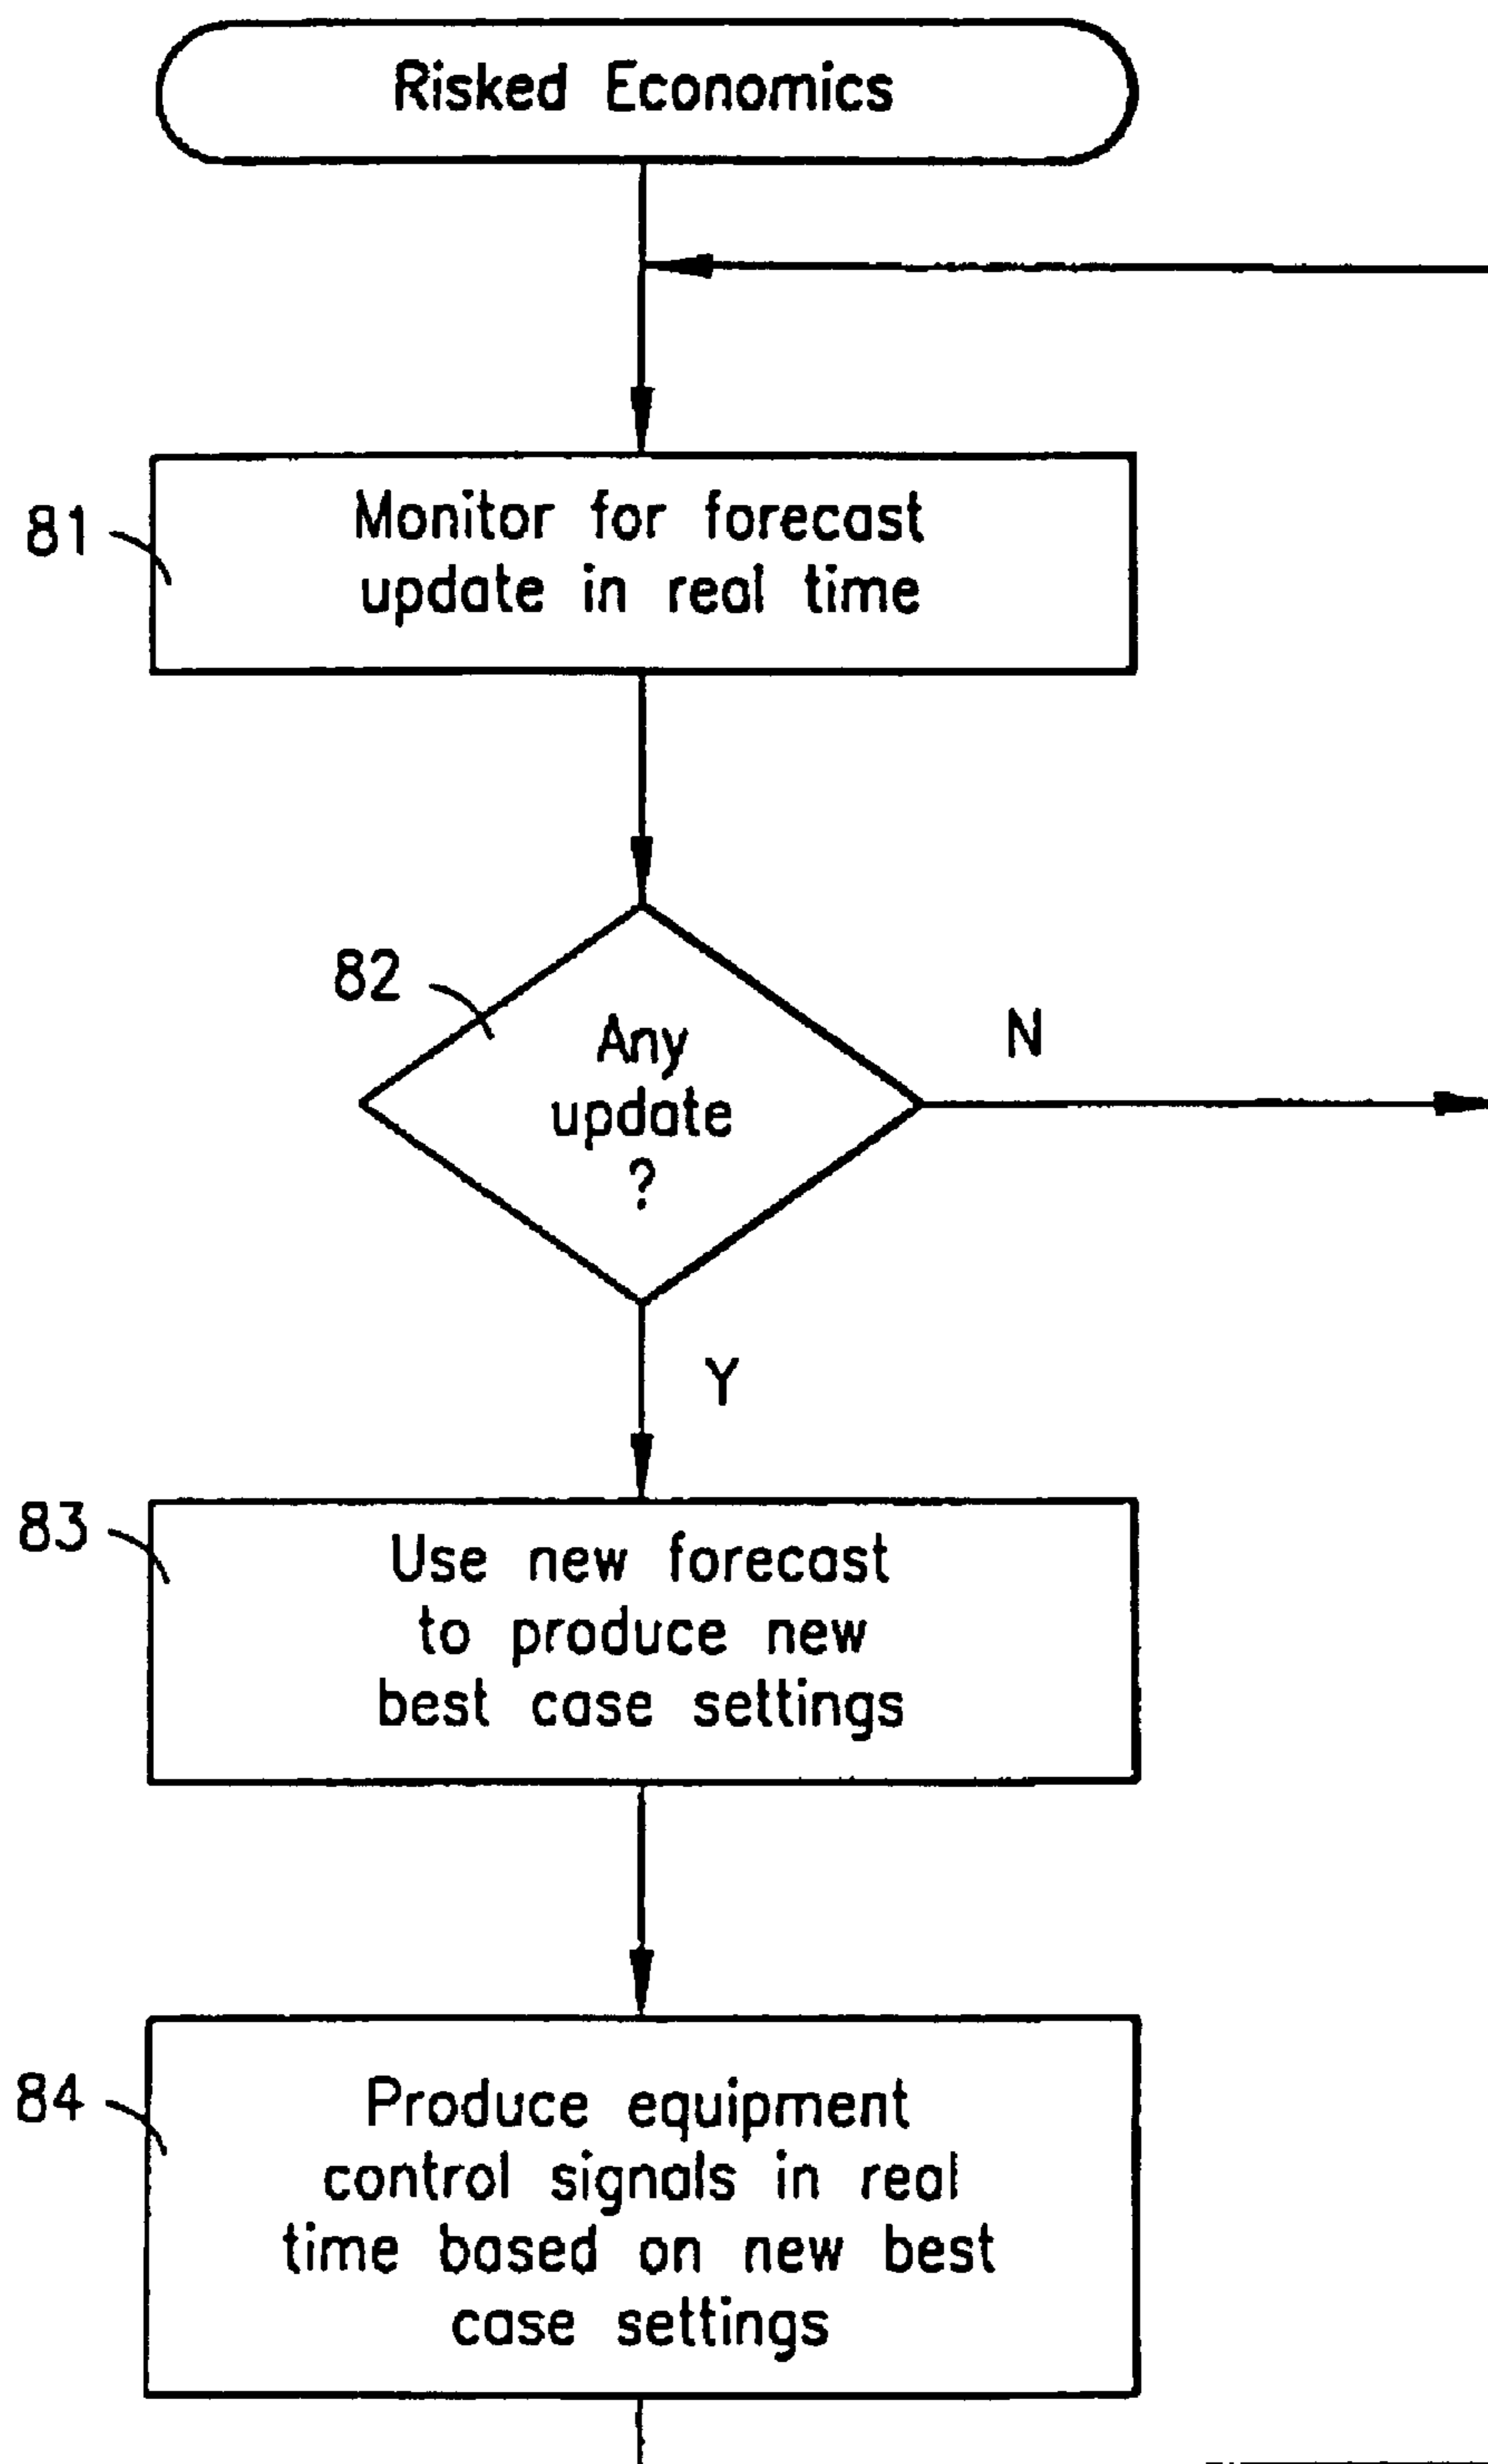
Risked Economics

81

Monitor for forecast update in real time

82

Any update ?

N

Y

83

Use new forecast to produce new best case settings

84

Produce equipment control signals in real time based on new best case settings